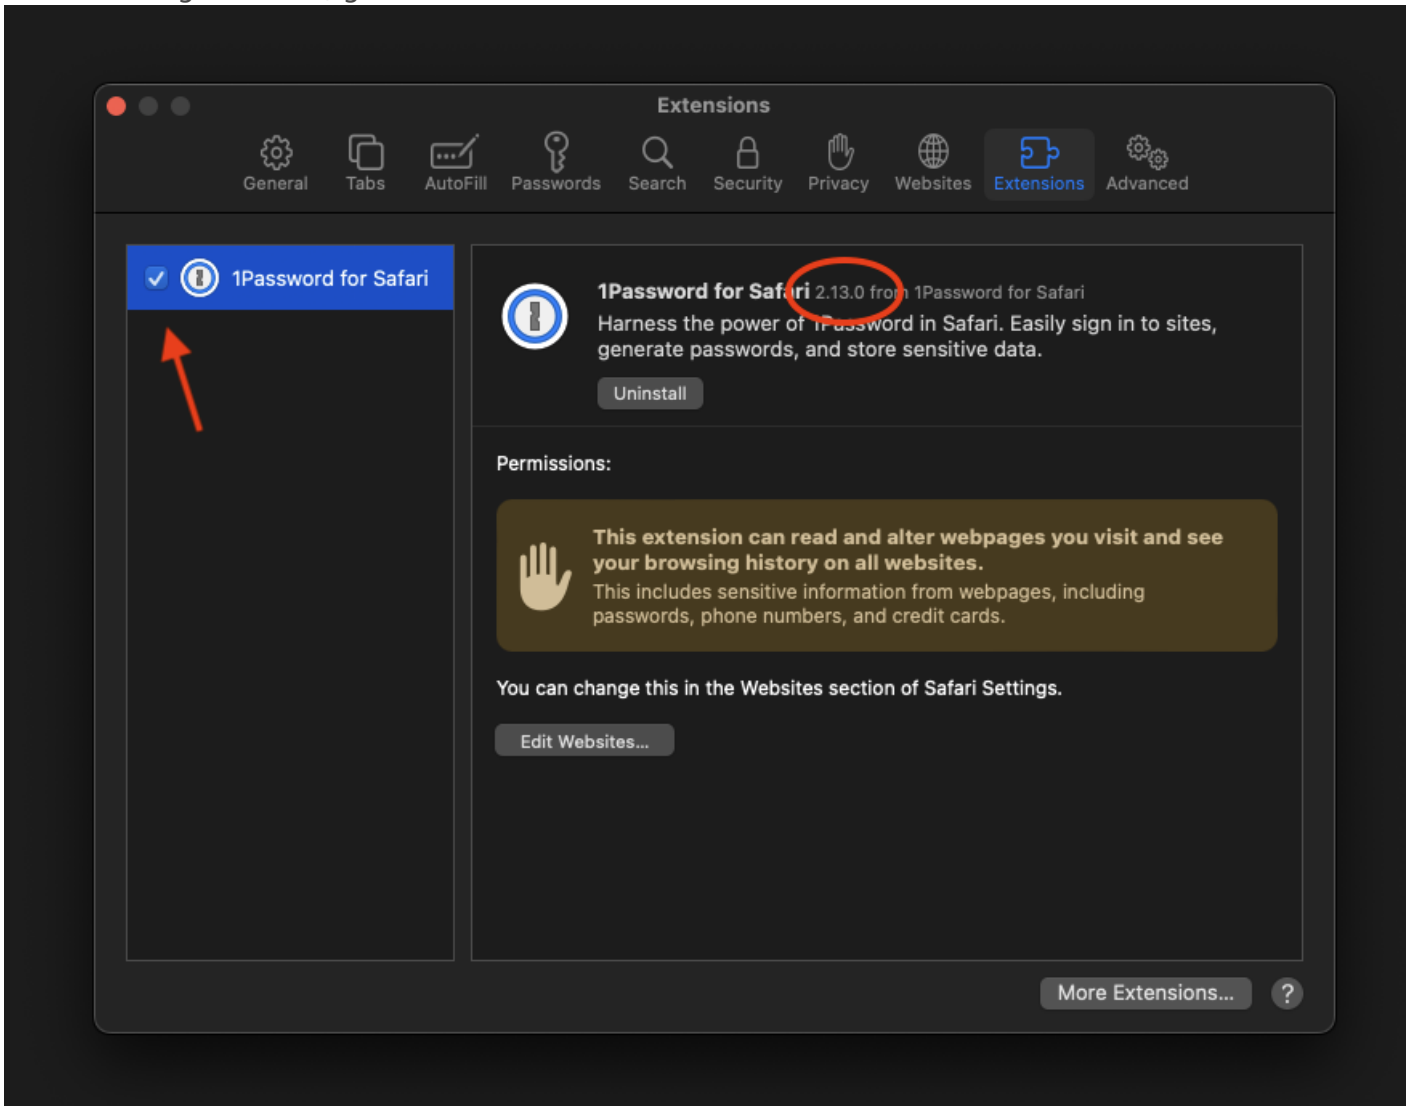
Extensions

General Tabs AutoFill Passwords Search Security Privacy Websites Extensions Advanced

1Password for Safari

1Password for Safari 2.13.0 from 1Password for Safari
Harness the power of 1Password in Safari. Easily sign in to sites, generate passwords, and store sensitive data.

Uninstall

Permissions:

This extension can read and alter webpages you visit and see your browsing history on all websites.
This includes sensitive information from webpages, including passwords, phone numbers, and credit cards.

You can change this in the Websites section of Safari Settings.

Edit Websites...

More Extensions...

?